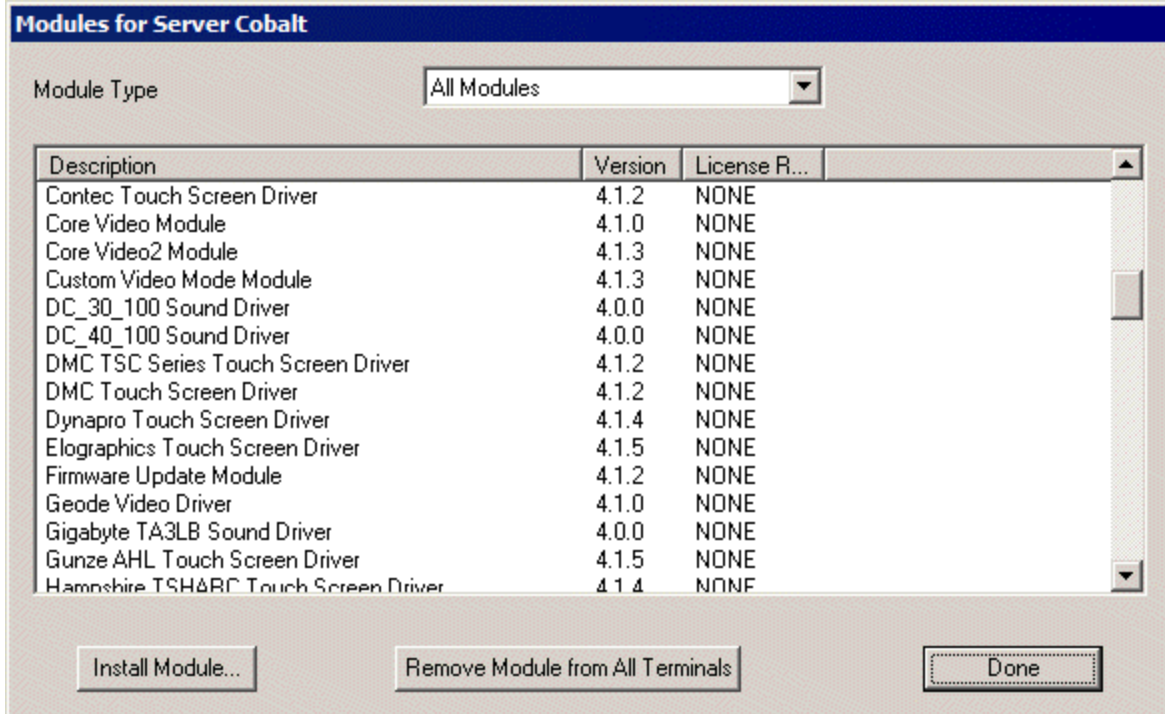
Modules for Server Cobalt

Module Type

All Modules

| Description | Version | License R... |
|---|---|---|
| Contec Touch Screen Driver | 4.1.2 | NONE |
| Core Video Module | 4.1.0 | NONE |
| Core Video2 Module | 4.1.3 | NONE |
| Custom Video Mode Module | 4.1.3 | NONE |
| DC_30_100 Sound Driver | 4.0.0 | NONE |
| DC_40_100 Sound Driver | 4.0.0 | NONE |
| DMC TSC Series Touch Screen Driver | 4.1.2 | NONE |
| DMC Touch Screen Driver | 4.1.2 | NONE |
| Dynapro Touch Screen Driver | 4.1.4 | NONE |
| Elographics Touch Screen Driver | 4.1.5 | NONE |
| Firmware Update Module | 4.1.2 | NONE |
| Geode Video Driver | 4.1.0 | NONE |
| Gigabyte TA3LB Sound Driver | 4.0.0 | NONE |
| Gunze AHL Touch Screen Driver | 4.1.5 | NONE |
| Hampshire TSHARC Touch Screen Driver | 4.1.4 | NONE |

Install Module...

Remove Module from All Terminals

Done